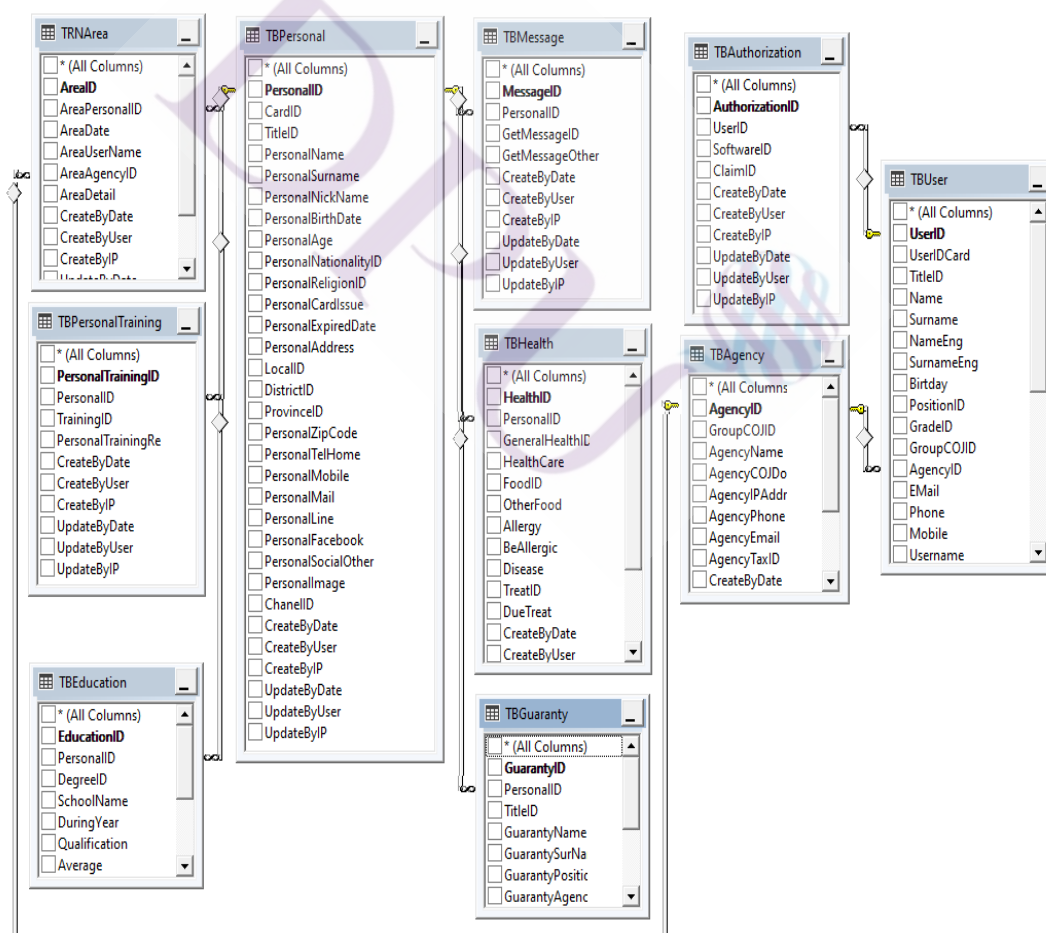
TRNArea
* (All Columns)
AreaID
AreaPersonalID
AreaDate
AreaUserName
AreaAgencyID
AreaDetail
CreateByDate
CreateByUser
CreateByIP
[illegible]

TBPersonalTraining
* (All Columns)
PersonalTrainingID
PersonalID
TrainingID
PersonalTrainingRe
CreateByDate
CreateByUser
CreateByIP
UpdateByDate
UpdateByUser
UpdateByIP

TBEducation
* (All Columns)
EducationID
PersonalID
DegreeID
SchoolName
DuringYear
Qualification
Average

TBPersonal
* (All Columns)
PersonalID
CardID
TitleID
PersonalName
PersonalSurname
PersonalNickName
PersonalBirthDate
PersonalAge
PersonalNationalityID
PersonalReligionID
PersonalCardIssue
PersonalExpiredDate
PersonalAddress
LocalID
DistrictID
ProvinceID
PersonalZipCode
PersonalTelHome
PersonalMobile
PersonalMail
PersonalLine
PersonalFacebook
PersonalSocialOther
PersonalImage
ChanelID
CreateByDate
CreateByUser
CreateByIP
UpdateByDate
UpdateByUser
UpdateByIP

TBMessage
* (All Columns)
MessageID
PersonalID
GetMessageID
GetMessageOther
CreateByDate
CreateByUser
CreateByIP
UpdateByDate
UpdateByUser
UpdateByIP

TBHealth
* (All Columns)
HealthID
PersonalID
GeneralHealthID
HealthCare
FoodID
OtherFood
Allergy
BeAllergic
Disease
TreatID
DueTreat
CreateByDate
CreateByUser

TBGuaranty
* (All Columns)
GuarantyID
PersonalID
TitleID
GuarantyName
GuarantySurNa
GuarantyPositic
GuarantyAgenc

TBAuthorization
* (All Columns)
AuthorizationID
UserID
SoftwareID
ClaimID
CreateByDate
CreateByUser
CreateByIP
UpdateByDate
UpdateByUser
UpdateByIP

TBAgency
* (All Columns
AgencyID
GroupCOJID
AgencyName
AgencyCOJDo
AgencyIPAddr
AgencyPhone
AgencyEmail
AgencyTaxID
CreateByDate

TBUser
* (All Columns)
UserID
UserIDCard
TitleID
Name
Surname
NameEng
SurnameEng
Birtday
PositionID
GradeID
GroupCOJID
AgencyID
EMail
Phone
Mobile
Username